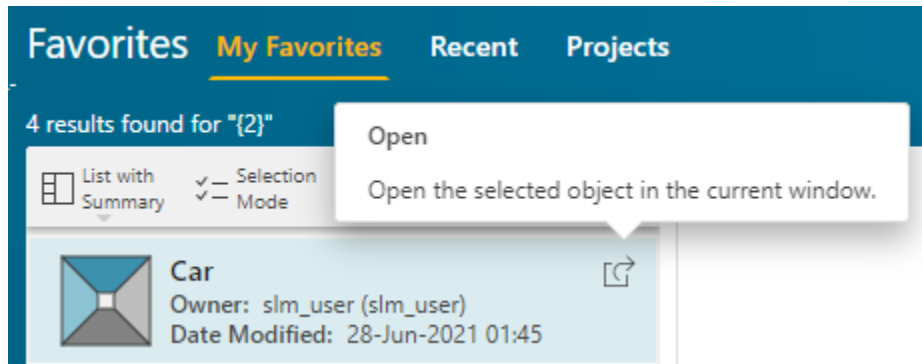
Favorites My Favorites Recent Projects

4 results found for "{2}"

List with Summary

Selection Mode

Open

Open the selected object in the current window.

Car
Owner: slm_user (slm_user)
Date Modified: 28-Jun-2021 01:45